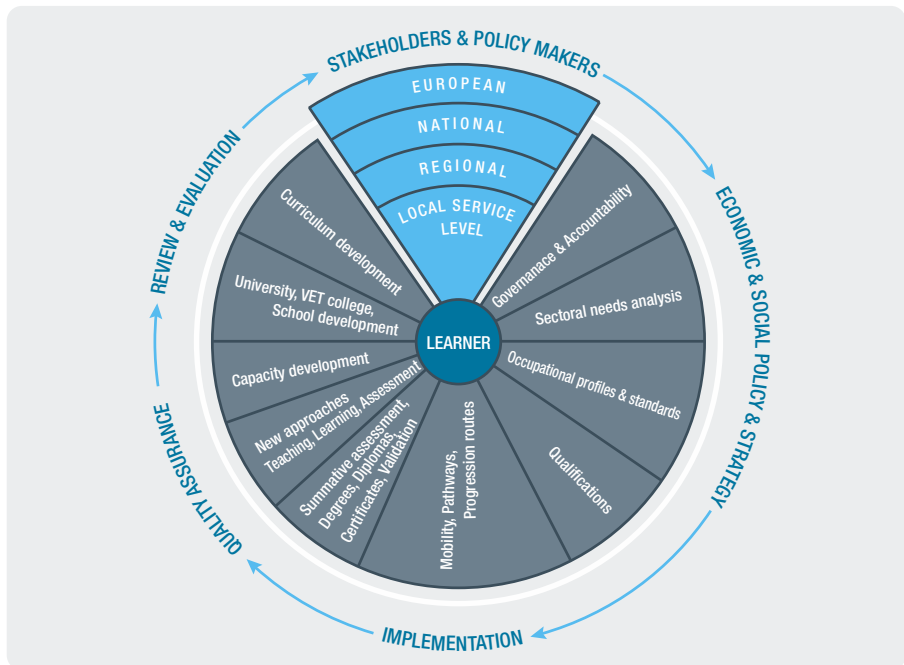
STAKEHOLDERS & POLICY MAKERS

EUROPEAN

NATIONAL

REGIONAL

LOCAL SERVICE LEVEL

ECONOMIC & SOCIAL POLICY & STRATEGY

Governanace & Accountability

Sectoral needs analysis

Occupational profiles & standards

Qualifications

Mobility, Pathways, Progression routes

Summative assessment, Degrees, Diplomas, Certificates, Validation

New approaches Teaching, Learning, Assessment

Capacity development

University, VET college, School development

Curriculum development

LEARNER

IMPLEMENTATION

QUALITY ASSURANCE

REVIEW & EVALUATION